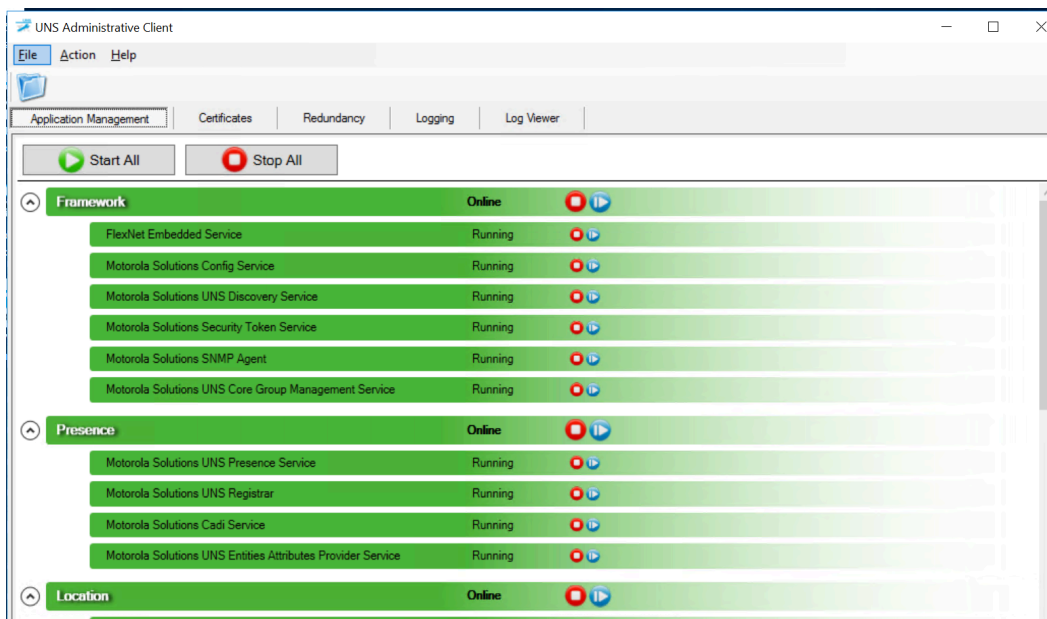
UNS Administrative Client

File Action Help

Application Management | Certificates | Redundancy | Logging | Log Viewer

Start All
Stop All

Framework Online
FlexNet Embedded Service Running
Motorola Solutions Config Service Running
Motorola Solutions UNS Discovery Service Running
Motorola Solutions Security Token Service Running
Motorola Solutions SNMP Agent Running
Motorola Solutions UNS Core Group Management Service Running

Presence Online
Motorola Solutions UNS Presence Service Running
Motorola Solutions UNS Registrar Running
Motorola Solutions Cadi Service Running
Motorola Solutions UNS Entities Attributes Provider Service Running

Location Online